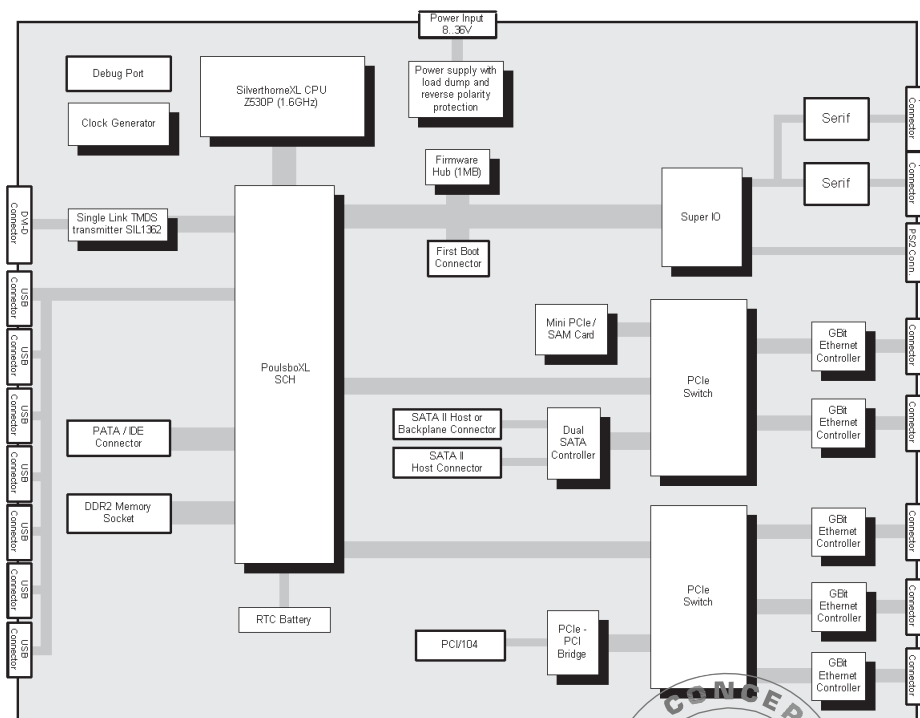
Power Input
8...36V

Debug Port

SilverthorneXL CPU
Z530P (1.6GHz)

Power supply with load dump and reverse polarity protection

Clock Generator

Serif

Connector

Firmware Hub (1MB)

Serif

Connector

DVI-D Connector

Single Link TMDS transmitter SIL1362

Super IO

PS/2 Conn.

First Boot Connector

USB Connector

Mini PCIe / SAM Card

PCIe Switch

GBit Ethernet Controller

Connector

USB Connector

PoulsboXL SCH

USB Connector

GBit Ethernet Controller

Connector

PATA / IDE Connector

SATA II Host or Backplane Connector

Dual SATA Controller

SATA II Host Connector

USB Connector

DDR2 Memory Socket

USB Connector

GBit Ethernet Controller

Connector

USB Connector

PCIe Switch

GBit Ethernet Controller

Connector

RTC Battery

PCI/104

PCIe - PCI Bridge

USB Connector

GBit Ethernet Controller

Connector

CONCEP